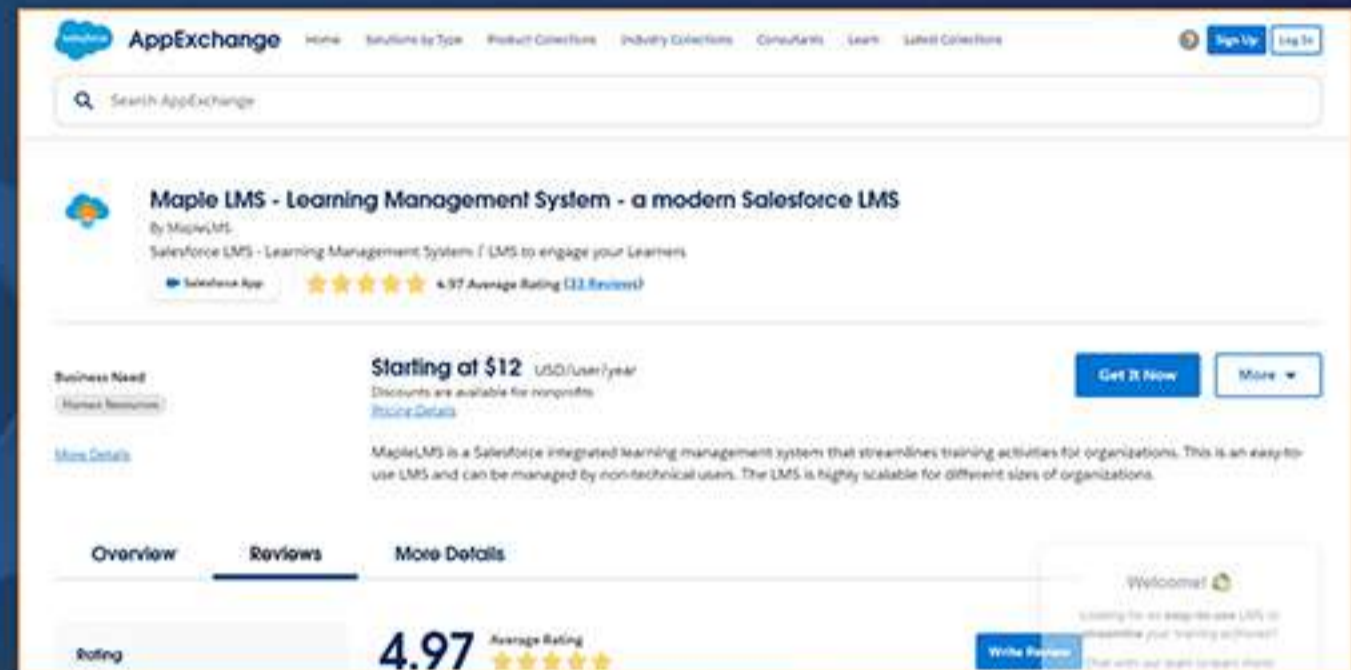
salesforce AppExchange Home Solutions by Type Product Collections Industry Collections Consultants Learn Latest Collections Sign Up Log In

Search AppExchange

Maple LMS - Learning Management System - a modern Salesforce LMS

By MapleLMS

Salesforce LMS - Learning Management System / LMS to engage your Learners

Salesforce App 4.97 Average Rating (32 Reviews)

Business Need

Human Resources

More Details

Starting at $12 USD/user/year

Discounts are available for nonprofits

Pricing Details

Get It Now More

MapleLMS is a Salesforce integrated learning management system that streamlines training activities for organizations. This is an easy-to-use LMS and can be managed by non-technical users. The LMS is highly scalable for different sizes of organizations.

Overview Reviews More Details

Welcome!

Looking for an easy-to-use LMS to streamline your training activities?

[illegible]

Rating

4.97 Average Rating

Write Review